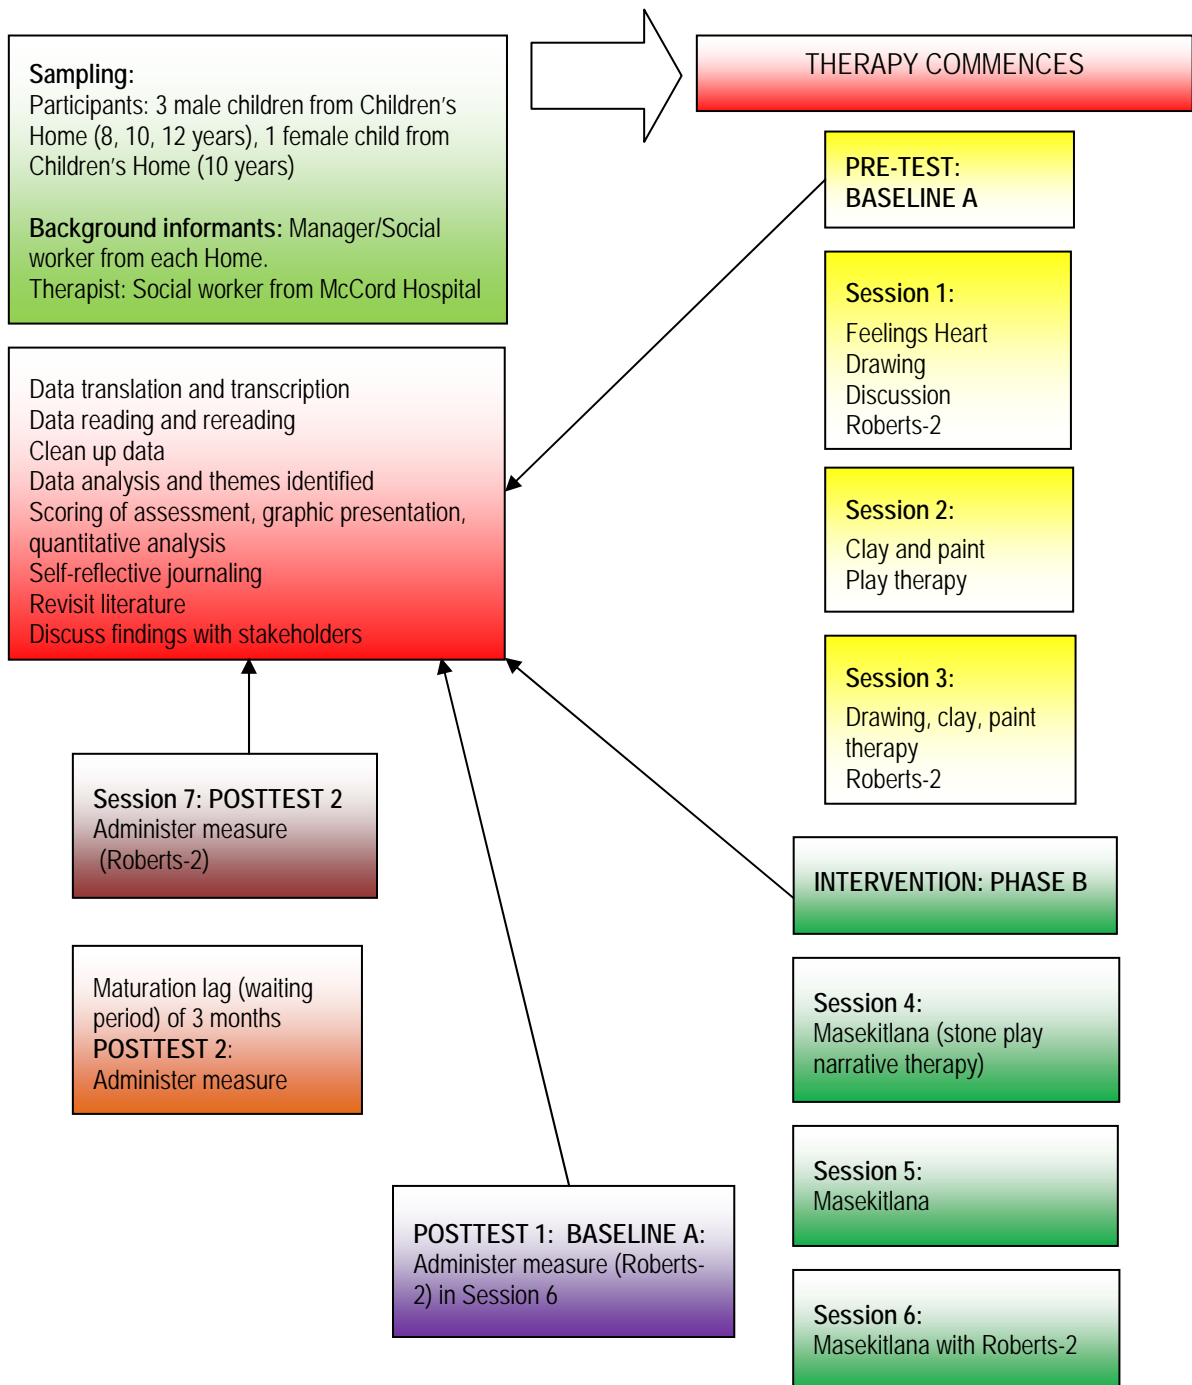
Sampling:
Participants: 3 male children from Children's Home (8, 10, 12 years), 1 female child from Children's Home (10 years)

Background informants: Manager/Social worker from each Home.
Therapist: Social worker from McCord Hospital

THERAPY COMMENCES

PRE-TEST: BASELINE A

Session 1:
Feelings Heart
Drawing
Discussion
Roberts-2

Session 2:
Clay and paint
Play therapy

Session 3:
Drawing, clay, paint therapy
Roberts-2

Data translation and transcription
Data reading and rereading
Clean up data
Data analysis and themes identified
Scoring of assessment, graphic presentation, quantitative analysis
Self-reflective journaling
Revisit literature
Discuss findings with stakeholders

Session 7: POSTTEST 2
Administer measure
(Roberts-2)

Maturation lag (waiting period) of 3 months
POSTTEST 2:
Administer measure

INTERVENTION: PHASE B

Session 4:
Masekitlana (stone play narrative therapy)

Session 5:
Masekitlana

POSTTEST 1: BASELINE A:
Administer measure (Roberts-2) in Session 6

Session 6:
Masekitlana with Roberts-2